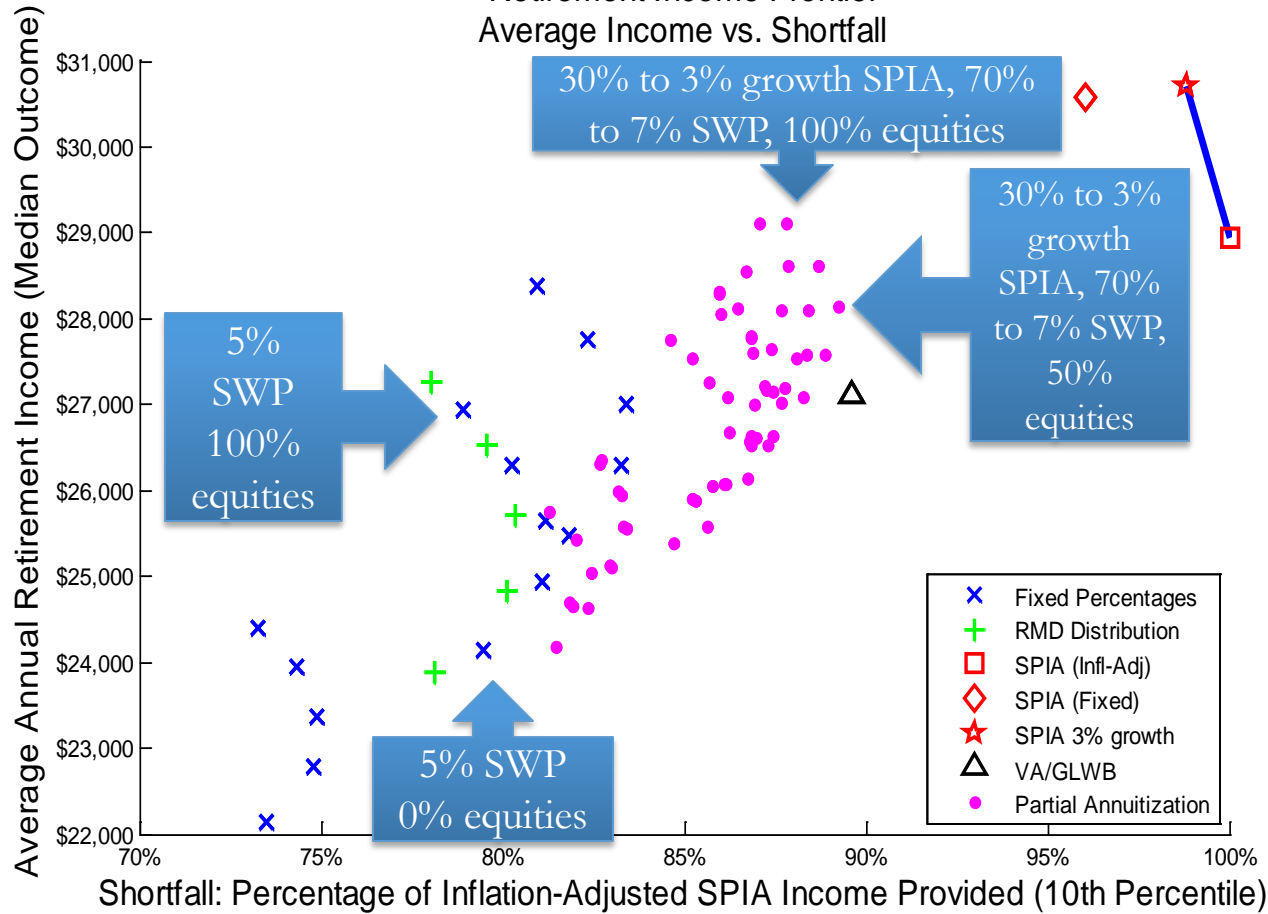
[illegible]
Average Income vs. Shortfall

30% to 3% growth SPIA, 70% to 7% SWP, 100% equities

30% to 3% growth SPIA, 70% to 7% SWP, 50% equities

5% SWP 100% equities

5% SWP 0% equities

Average Annual Retirement Income (Median Outcome)

$31,000
$30,000
$29,000
$28,000
$27,000
$26,000
$25,000
$24,000
$23,000
$22,000

70% 75% 80% 85% 90% 95% 100%

Shortfall: Percentage of Inflation-Adjusted SPIA Income Provided (10th Percentile)

Fixed Percentages
RMD Distribution
SPIA (Infl-Adj)
SPIA (Fixed)
SPIA 3% growth
VA/GLWB
Partial Annuitization